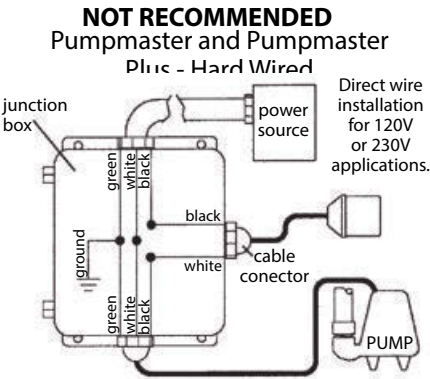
NOT RECOMMENDED
Pumpmaster and Pumpmaster Plus - Hard Wired

junction box

power source

Direct wire installation for 120V or 230V applications.

green white black

black

ground

white

cable conector

green white black

PUMP